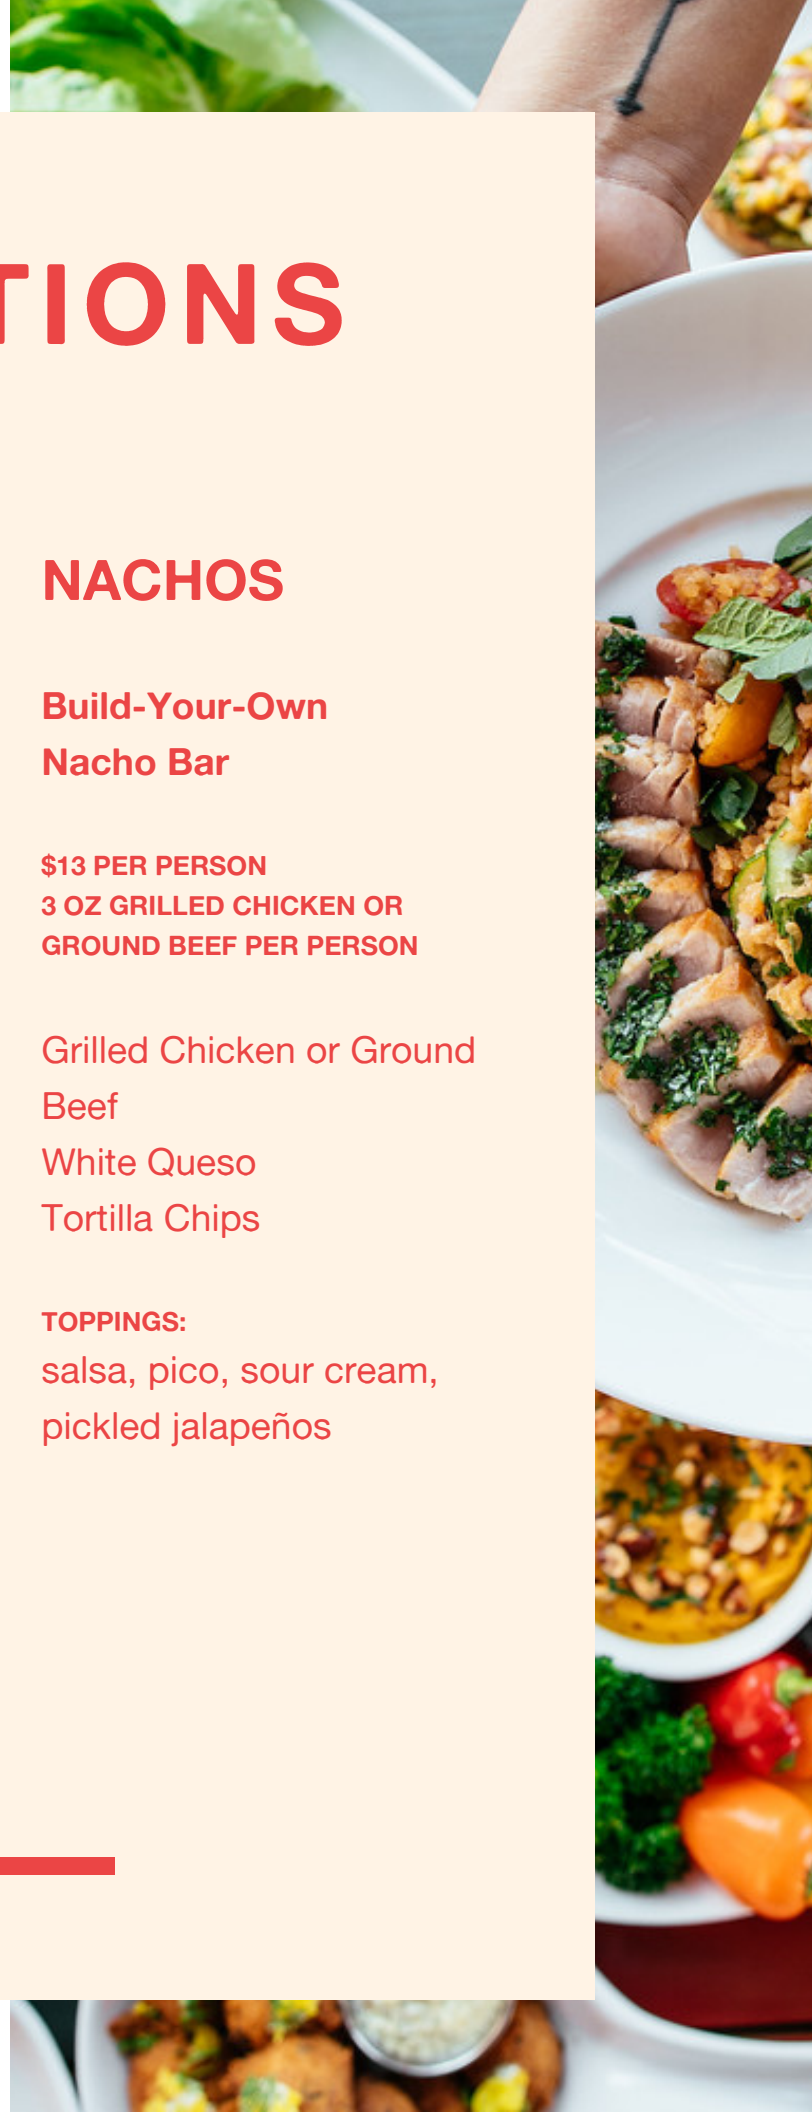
TIONS

NACHOS

Build-Your-Own Nacho Bar

$13 PER PERSON
3 OZ GRILLED CHICKEN OR GROUND BEEF PER PERSON

Grilled Chicken or Ground Beef
White Queso
Tortilla Chips

TOPPINGS:
salsa, pico, sour cream, pickled jalapeños